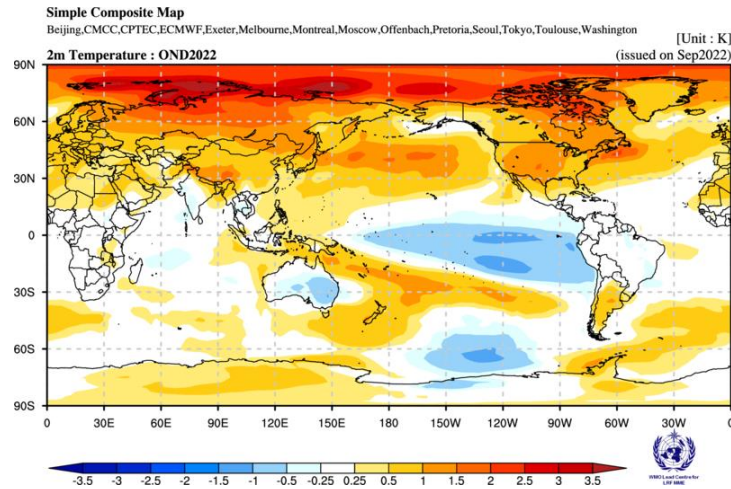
Simple Composite Map
Beijing,CMCC,CPTEC,ECMWF,Exeter,Melbourne,Montreal,Moscow,Offenbach,Pretoria,Seoul,Tokyo,Toulouse,Washington

[Unit : K]

2m Temperature : OND2022

(issued on Sep2022)

90N
60N
30N
0
30S
60S
90S

0 30E 60E 90E 120E 150E 180 150W 120W 90W 60W 30W 0

-3.5 -3 -2.5 -2 -1.5 -1 -0.5 -0.25 0.25 0.5 1 1.5 2 2.5 3 3.5

WMO Lead Centre for LRF MME